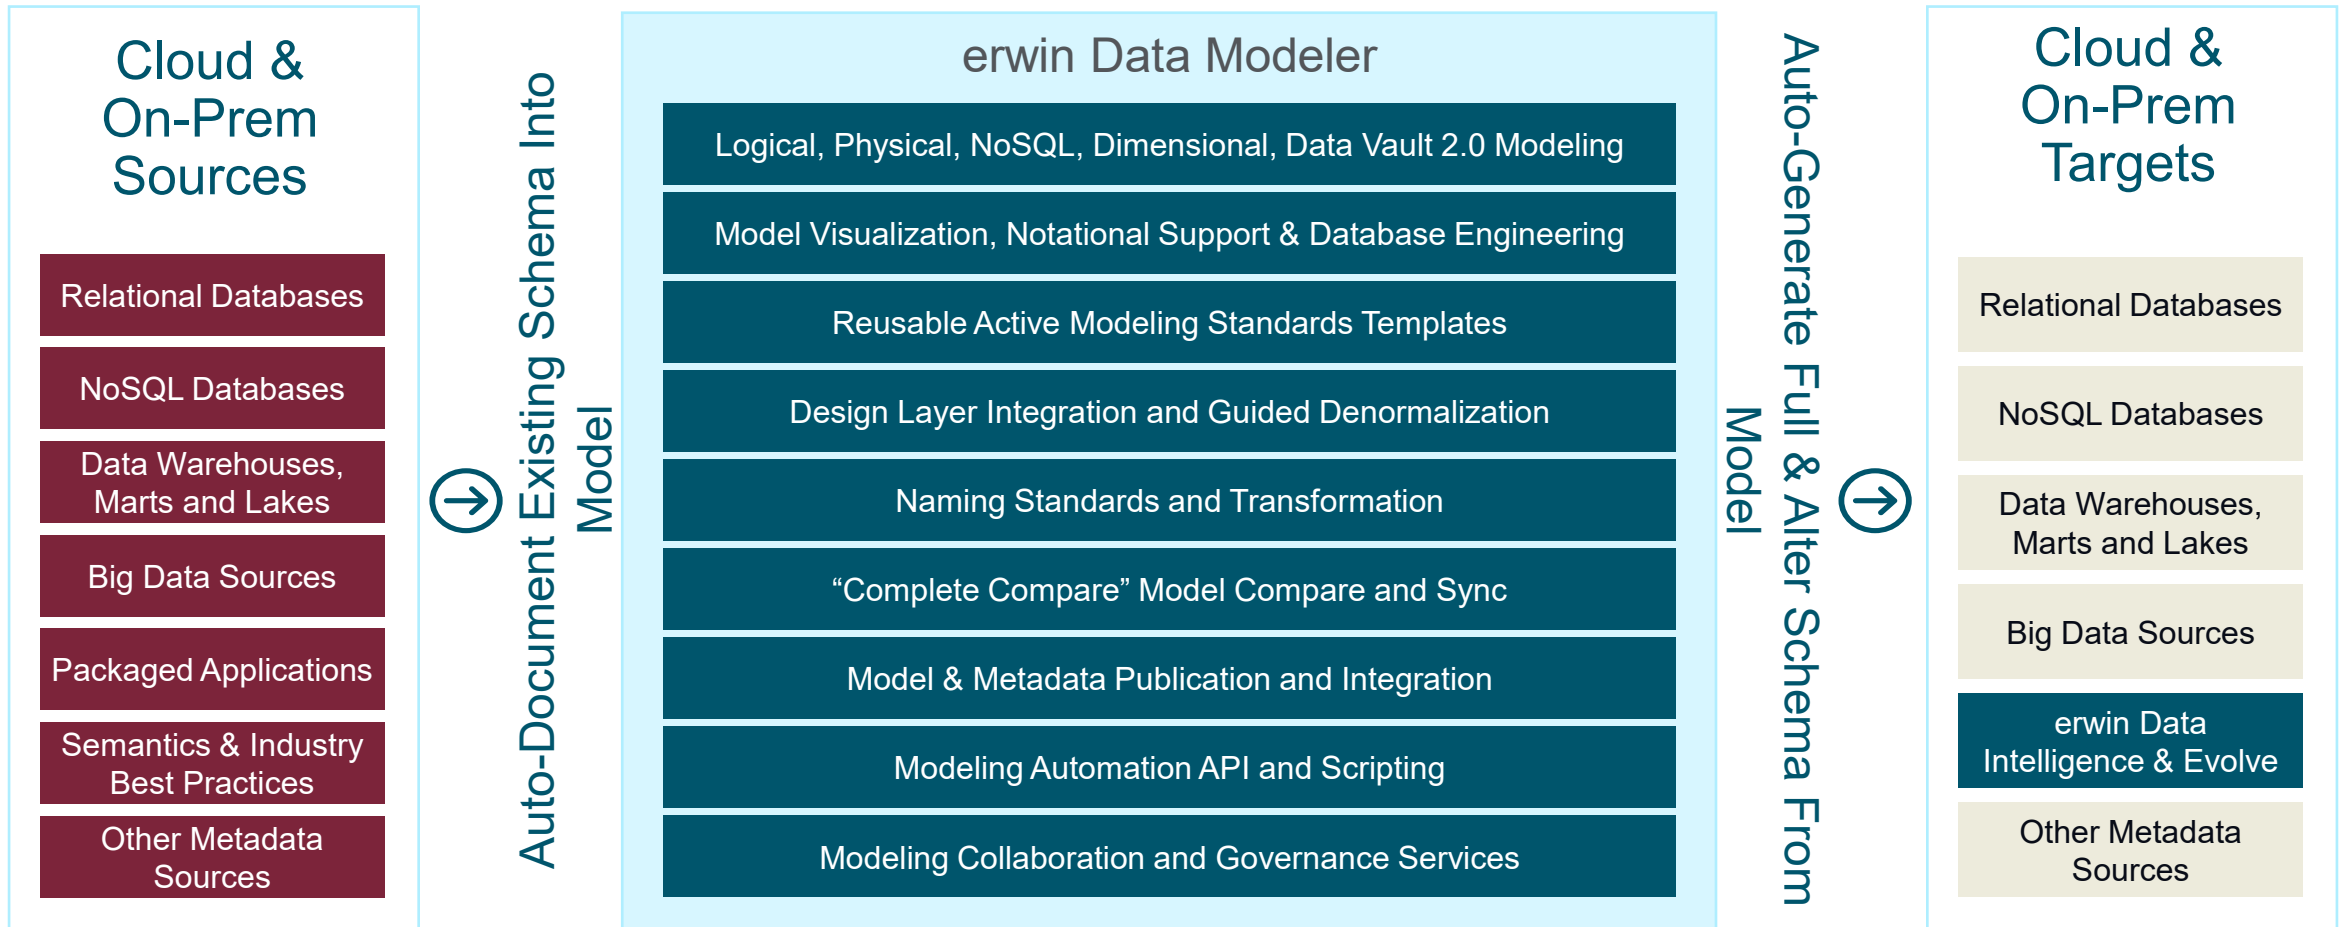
Cloud & On-Prem Sources

Relational Databases

NoSQL Databases

Data Warehouses, Marts and Lakes

Big Data Sources

Packaged Applications

Semantics & Industry Best Practices

Other Metadata Sources

Auto-Document Existing Schema Into Model

erwin Data Modeler

Logical, Physical, NoSQL, Dimensional, Data Vault 2.0 Modeling

Model Visualization, Notational Support & Database Engineering

Reusable Active Modeling Standards Templates

Design Layer Integration and Guided Denormalization

Naming Standards and Transformation

“Complete Compare” Model Compare and Sync

Model & Metadata Publication and Integration

Modeling Automation API and Scripting

Modeling Collaboration and Governance Services

Auto-Generate Full & Alter Schema From Model

Cloud & On-Prem Targets

Relational Databases

NoSQL Databases

Data Warehouses, Marts and Lakes

Big Data Sources

erwin Data Intelligence & Evolve

Other Metadata Sources